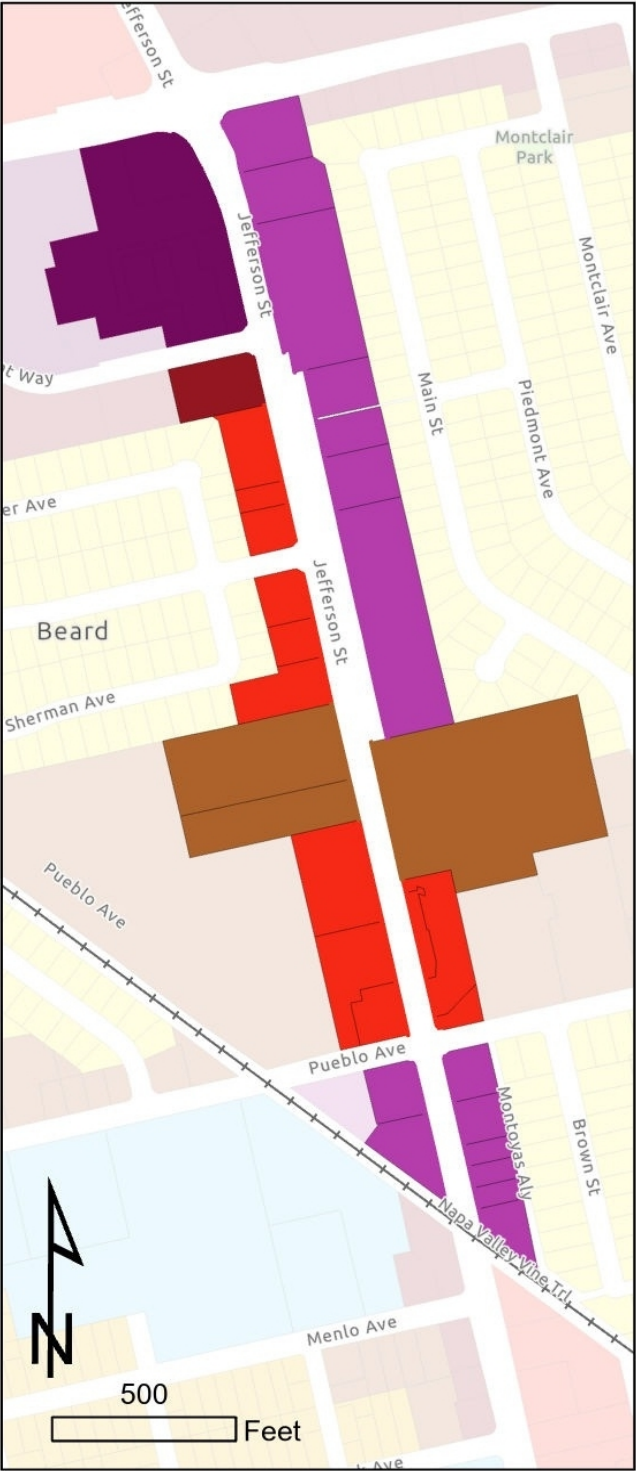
efferson St
Montclair Park
Jefferson St
Montclair Ave
t Way
Main St
Piedmont Ave
er Ave
Jefferson St
Beard
Sherman Ave
Pueblo Ave
Pueblo Ave
Montoyas Aly
Brown St
Napa Valley Vine Trl
N
Menlo Ave
500
Feet
Ave